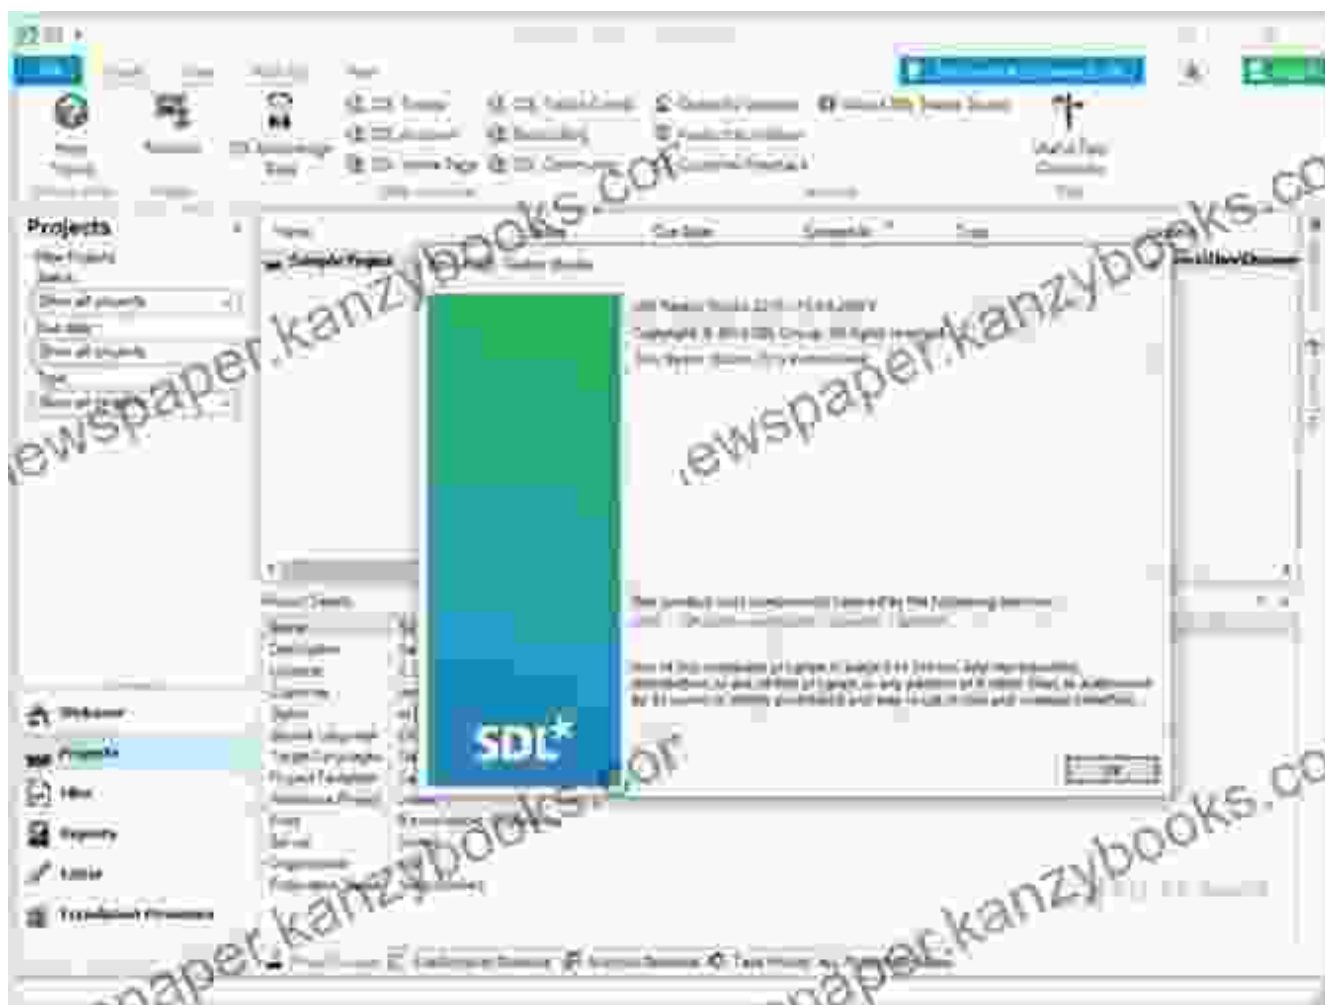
Projects

Welcome

Projects

Files

Reports

Editor

Translation Memories

Sample Project

SDL Trados Studio

SDL*

OK

ewspaper.kanzybooks.com

ewspaper.kanzybooks.com

ewspaper.kanzybooks.com

paper.kanzybooks.com

paper.kanzybooks.co

paper.kanzybooks.co